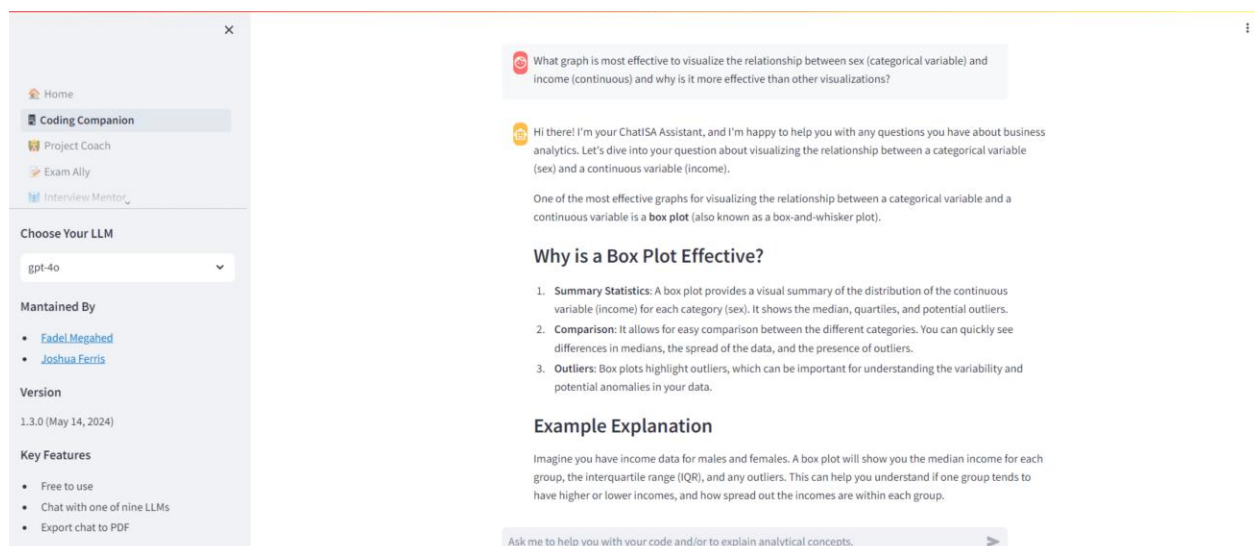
×

Home
Coding Companion
Project Coach
Exam Ally
Interview Mentor

Choose Your LLM

gpt-4o

Mantained By

- Fadel Megahed
- Joshua Ferris

Version

1.3.0 (May 14, 2024)

Key Features

- Free to use
- Chat with one of nine LLMs
- Export chat to PDF

What graph is most effective to visualize the relationship between sex (categorical variable) and income (continuous) and why is it more effective than other visualizations?

Hi there! I'm your ChatISA Assistant, and I'm happy to help you with any questions you have about business analytics. Let's dive into your question about visualizing the relationship between a categorical variable (sex) and a continuous variable (income).

One of the most effective graphs for visualizing the relationship between a categorical variable and a continuous variable is a **box plot** (also known as a box-and-whisker plot).

## Why is a Box Plot Effective?

1. **Summary Statistics**: A box plot provides a visual summary of the distribution of the continuous variable (income) for each category (sex). It shows the median, quartiles, and potential outliers.
2. **Comparison**: It allows for easy comparison between the different categories. You can quickly see differences in medians, the spread of the data, and the presence of outliers.
3. **Outliers**: Box plots highlight outliers, which can be important for understanding the variability and potential anomalies in your data.

## Example Explanation

Imagine you have income data for males and females. A box plot will show you the median income for each group, the interquartile range (IQR), and any outliers. This can help you understand if one group tends to have higher or lower incomes, and how spread out the incomes are within each group.

Ask me to help you with your code and/or to explain analytical concepts.